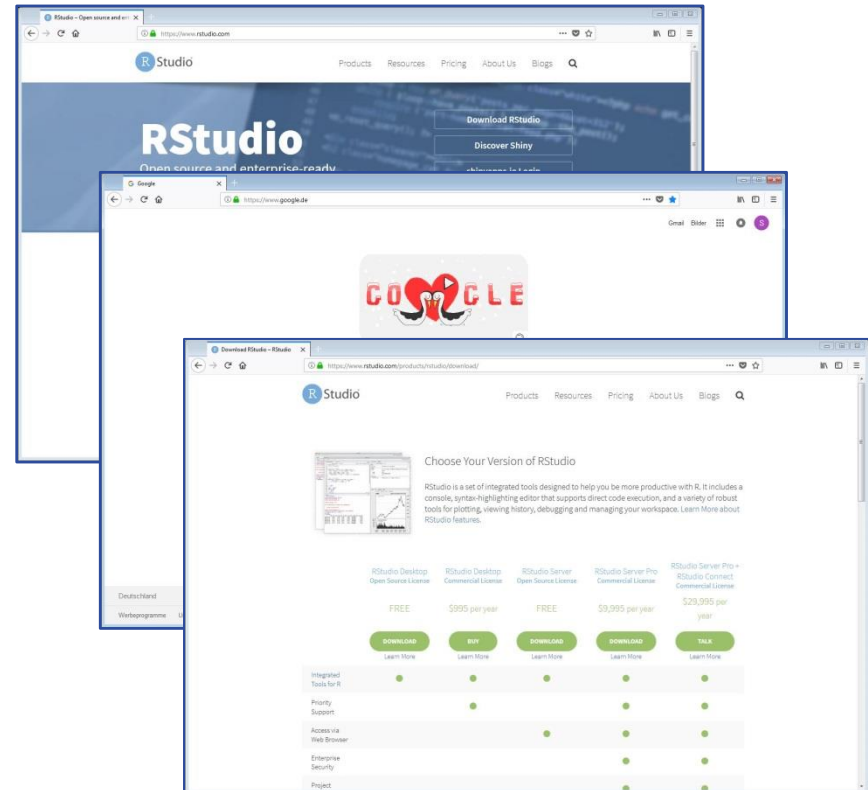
RStudio – Open source and ent

https://www.rstudio.com

R Studio

Products Resources Pricing About Us Blogs

RStudio

Open source and enterprise-ready

Download RStudio

Discover Shiny

Google

https://www.google.de

Gmail Bilder

Deutschland

Werbeprogramme

Download RStudio – RStudio

https://www.rstudio.com/products/rstudio/download/

R Studio

Products Resources Pricing About Us Blogs

Choose Your Version of RStudio

RStudio is a set of integrated tools designed to help you be more productive with R. It includes a console, syntax-highlighting editor that supports direct code execution, and a variety of robust tools for plotting, viewing history, debugging and managing your workspace. Learn More about RStudio features.

| | RStudio Desktop Open Source License | RStudio Desktop Commercial License | RStudio Server Open Source License | RStudio Server Pro Commercial License | RStudio Server Pro + RStudio Connect Commercial License |
|---|---|---|---|---|---|
| | FREE | $995 per year | FREE | $9,995 per year | $29,995 per year |
| | DOWNLOAD Learn More | BUY Learn More | DOWNLOAD Learn More | DOWNLOAD Learn More | TALK Learn More |
| Integrated Tools for R | ● | ● | ● | ● | ● |
| Priority Support | | ● | | ● | ● |
| Access via Web Browser | | | ● | ● | ● |
| Enterprise Security | | | | ● | ● |
| Project | | | | | |